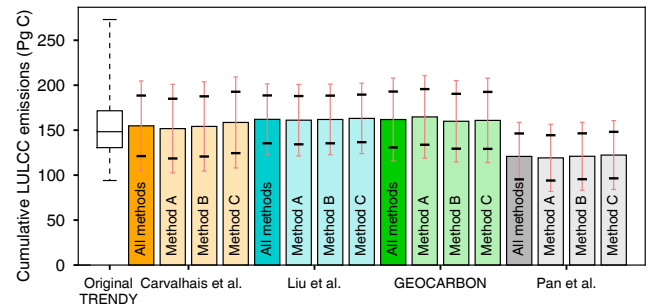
Cumulative LULCC emissions (Pg C)

250
200
150
100
50
0

All methods
Method A
Method B
Method C
All methods
Method A
Method B
Method C
All methods
Method A
Method B
Method C
All methods
Method A
Method B
Method C

Original TRENDY
Carvalhais et al.
Liu et al.
GEOCARBON
Pan et al.